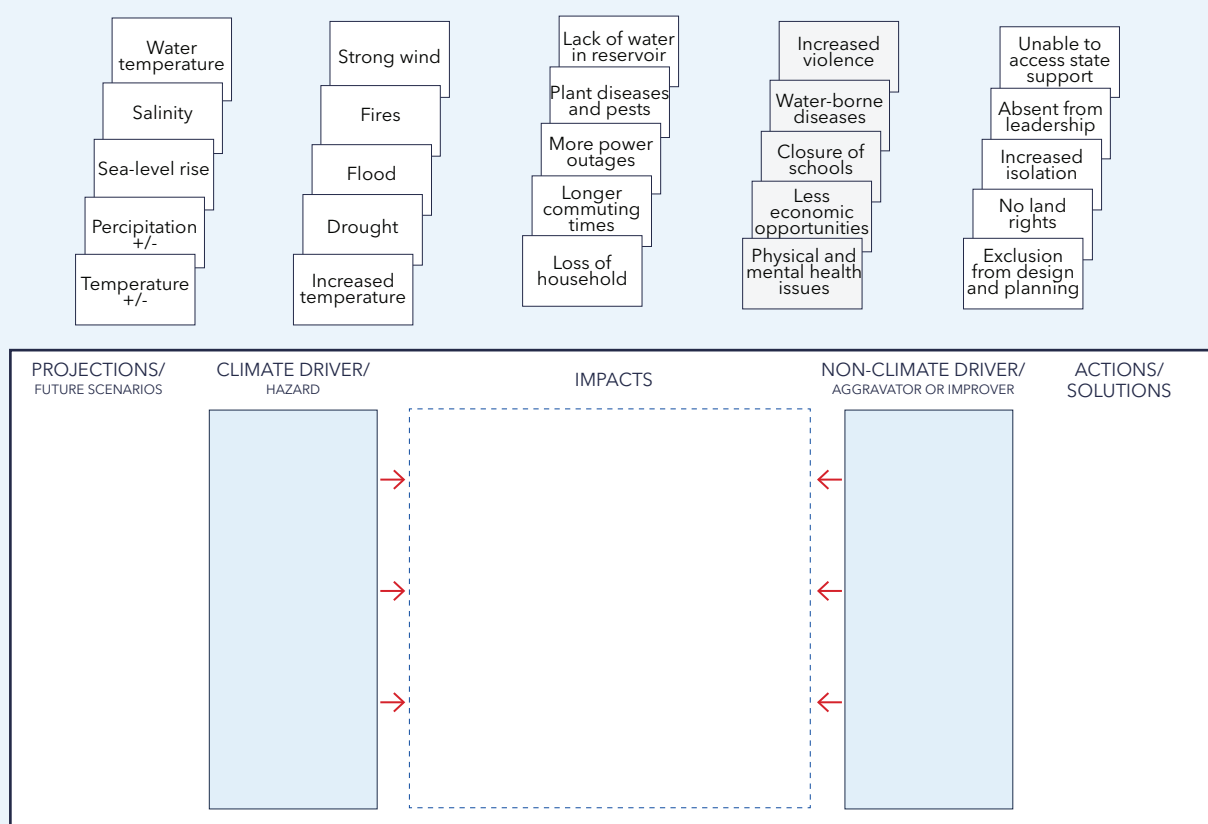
Water temperature

Salinity

Sea-level rise

Percipitation +/-

Temperature +/-

Strong wind

Fires

Flood

Drought

Increased temperature

Lack of water in reservoir

Plant diseases and pests

More power outages

Longer commuting times

Loss of household

Increased violence

Water-borne diseases

Closure of schools

Less economic opportunities

Physical and mental health issues

Unable to access state support

Absent from leadership

Increased isolation

No land rights

Exclusion from design and planning

PROJECTIONS/
FUTURE SCENARIOS

CLIMATE DRIVER/
HAZARD

IMPACTS

NON-CLIMATE DRIVER/
AGGRAVATOR OR IMPROVER

ACTIONS/
SOLUTIONS